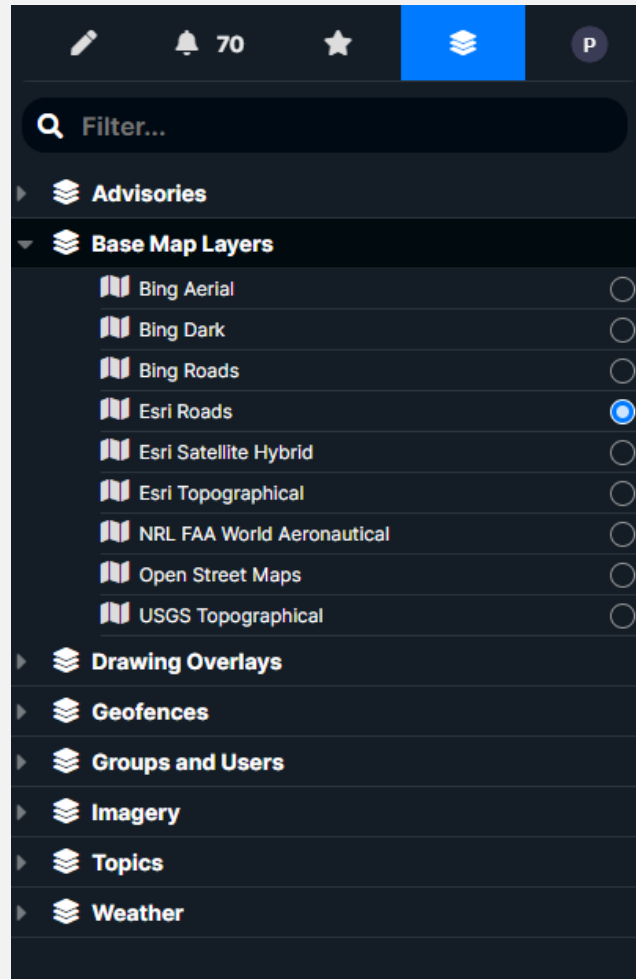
70 P

Filter...

Advisories

Base Map Layers

Bing Aerial

Bing Dark

Bing Roads

Esri Roads

Esri Satellite Hybrid

Esri Topographical

NRL FAA World Aeronautical

Open Street Maps

USGS Topographical

Drawing Overlays

Geofences

Groups and Users

Imagery

Topics

Weather